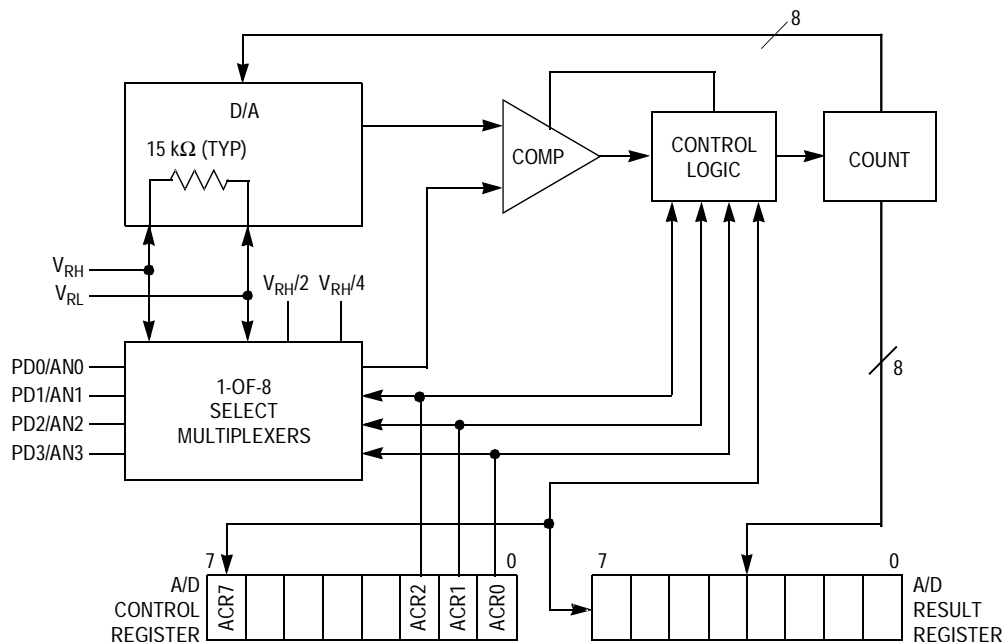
8

D/A

15 k$\Omega$ (TYP)

COMP

CONTROL LOGIC

COUNT

$V_{RH}$

$V_{RL}$

$V_{RH}/2$ $V_{RH}/4$

PD0/AN0

PD1/AN1

PD2/AN2

PD3/AN3

1-OF-8 SELECT MULTIPLEXERS

8

7 0

A/D CONTROL REGISTER

ACR7 ACR2 ACR1 ACR0

7 0

A/D RESULT REGISTER